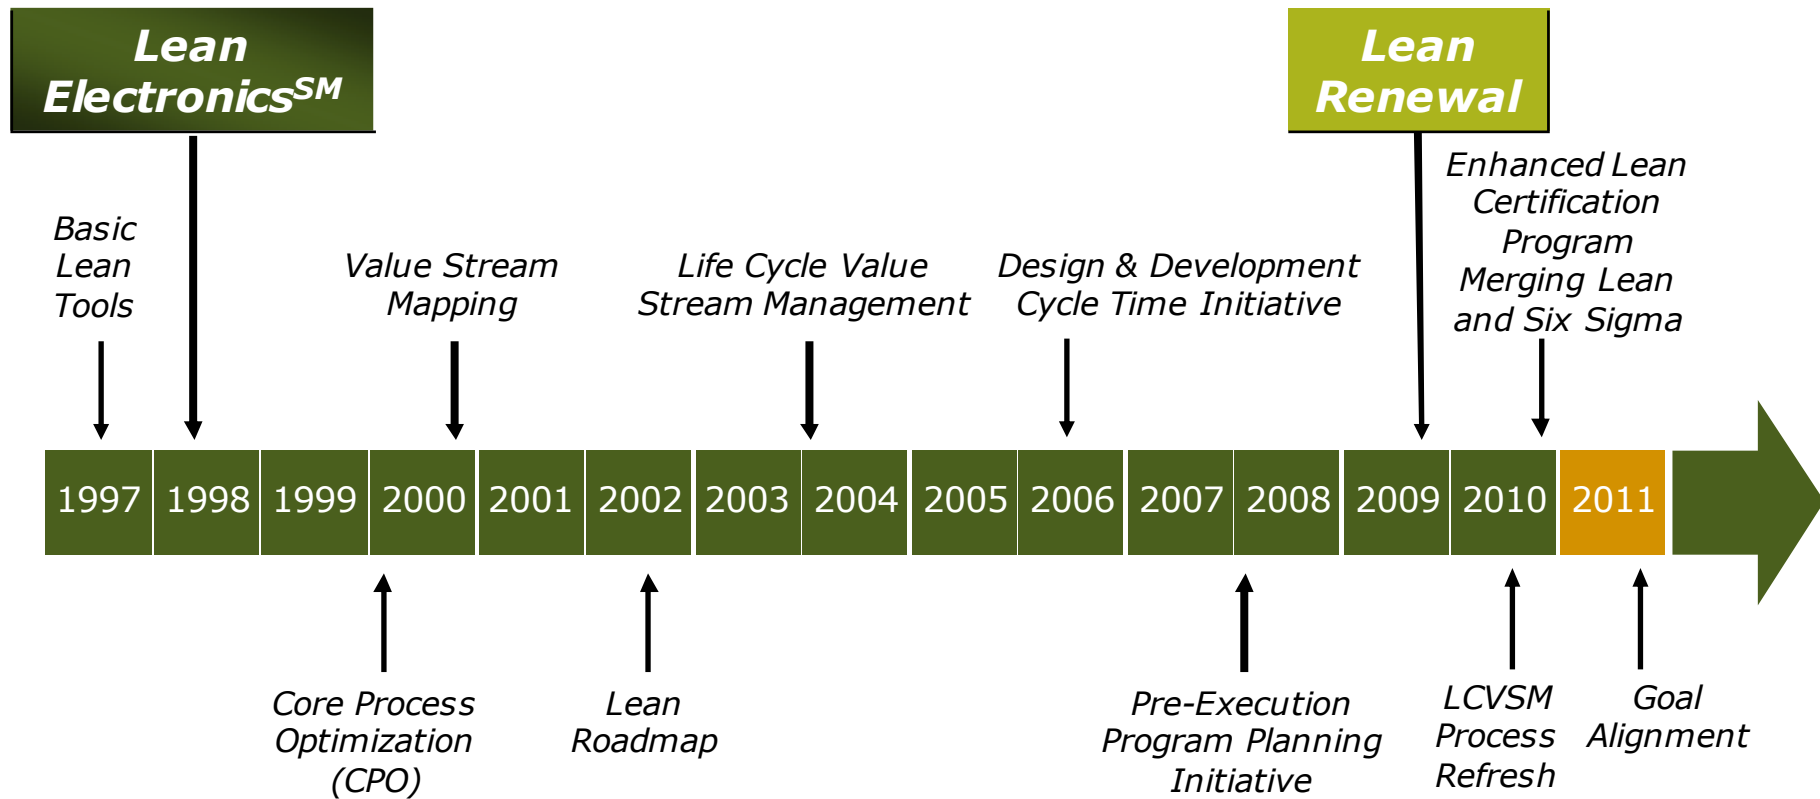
Lean Electronics$^{SM}$

Lean Renewal

Basic Lean Tools

Value Stream Mapping

Life Cycle Value Stream Management

Design & Development Cycle Time Initiative

Enhanced Lean Certification Program Merging Lean and Six Sigma

| 1997 | 1998 | 1999 | 2000 | 2001 | 2002 | 2003 | 2004 | 2005 | 2006 | 2007 | 2008 | 2009 | 2010 | 2011 |
|---|---|---|---|---|---|---|---|---|---|---|---|---|---|---|

Core Process Optimization (CPO)

Lean Roadmap

Pre-Execution Program Planning Initiative

LCVSM Process Refresh

Goal Alignment